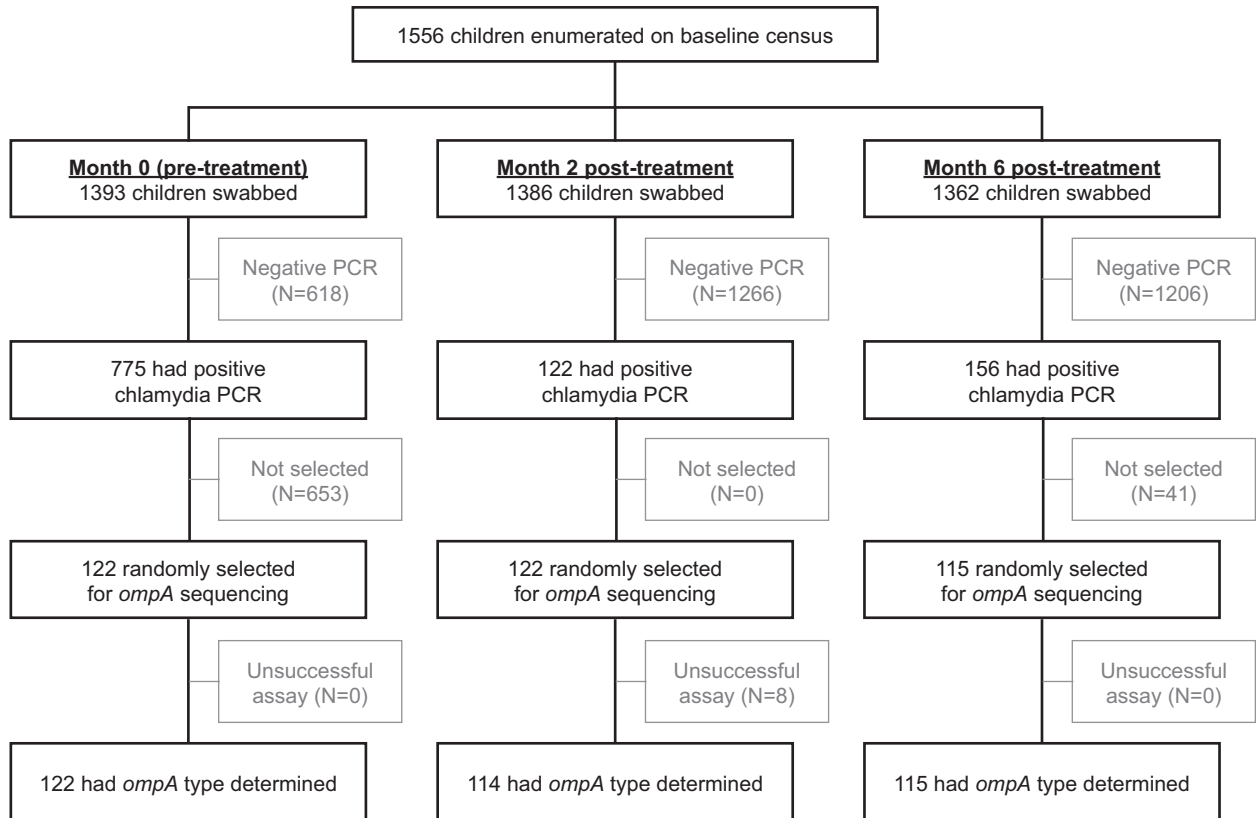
1556 children enumerated on baseline census

Month 0 (pre-treatment)
1393 children swabbed

Negative PCR
(N=618)

775 had positive chlamydia PCR

Not selected
(N=653)

122 randomly selected for ompA sequencing

Unsuccessful assay (N=0)

122 had ompA type determined

Month 2 post-treatment
1386 children swabbed

Negative PCR
(N=1266)

122 had positive chlamydia PCR

Not selected
(N=0)

122 randomly selected for ompA sequencing

Unsuccessful assay (N=8)

114 had ompA type determined

Month 6 post-treatment
1362 children swabbed

Negative PCR
(N=1206)

156 had positive chlamydia PCR

Not selected
(N=41)

115 randomly selected for ompA sequencing

Unsuccessful assay (N=0)

115 had ompA type determined